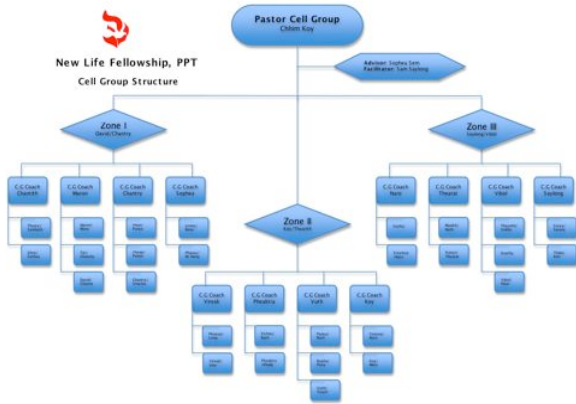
New Life Fellowship, PPT

Cell Group Structure

Pastor Cell Group
Chhim Koy

Advisor: Sophea Sem
Facilitator: Sam Sopheng

Zone I
David/Chantry

Zone II
Koy/Theath

Zone III
Sopheng/Vibol

C.G Coach
Chantrit

C.G Coach
Malen

C.G Coach
Chantry

C.G Coach
Sophea

C.G Coach
Nam

C.G Coach
Theurat

C.G Coach
Vibol

C.G Coach
Sopheng

C.G Coach
Vireak

C.G Coach
Pheakra

C.G Coach
Vuthi

C.G Coach
Koy

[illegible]